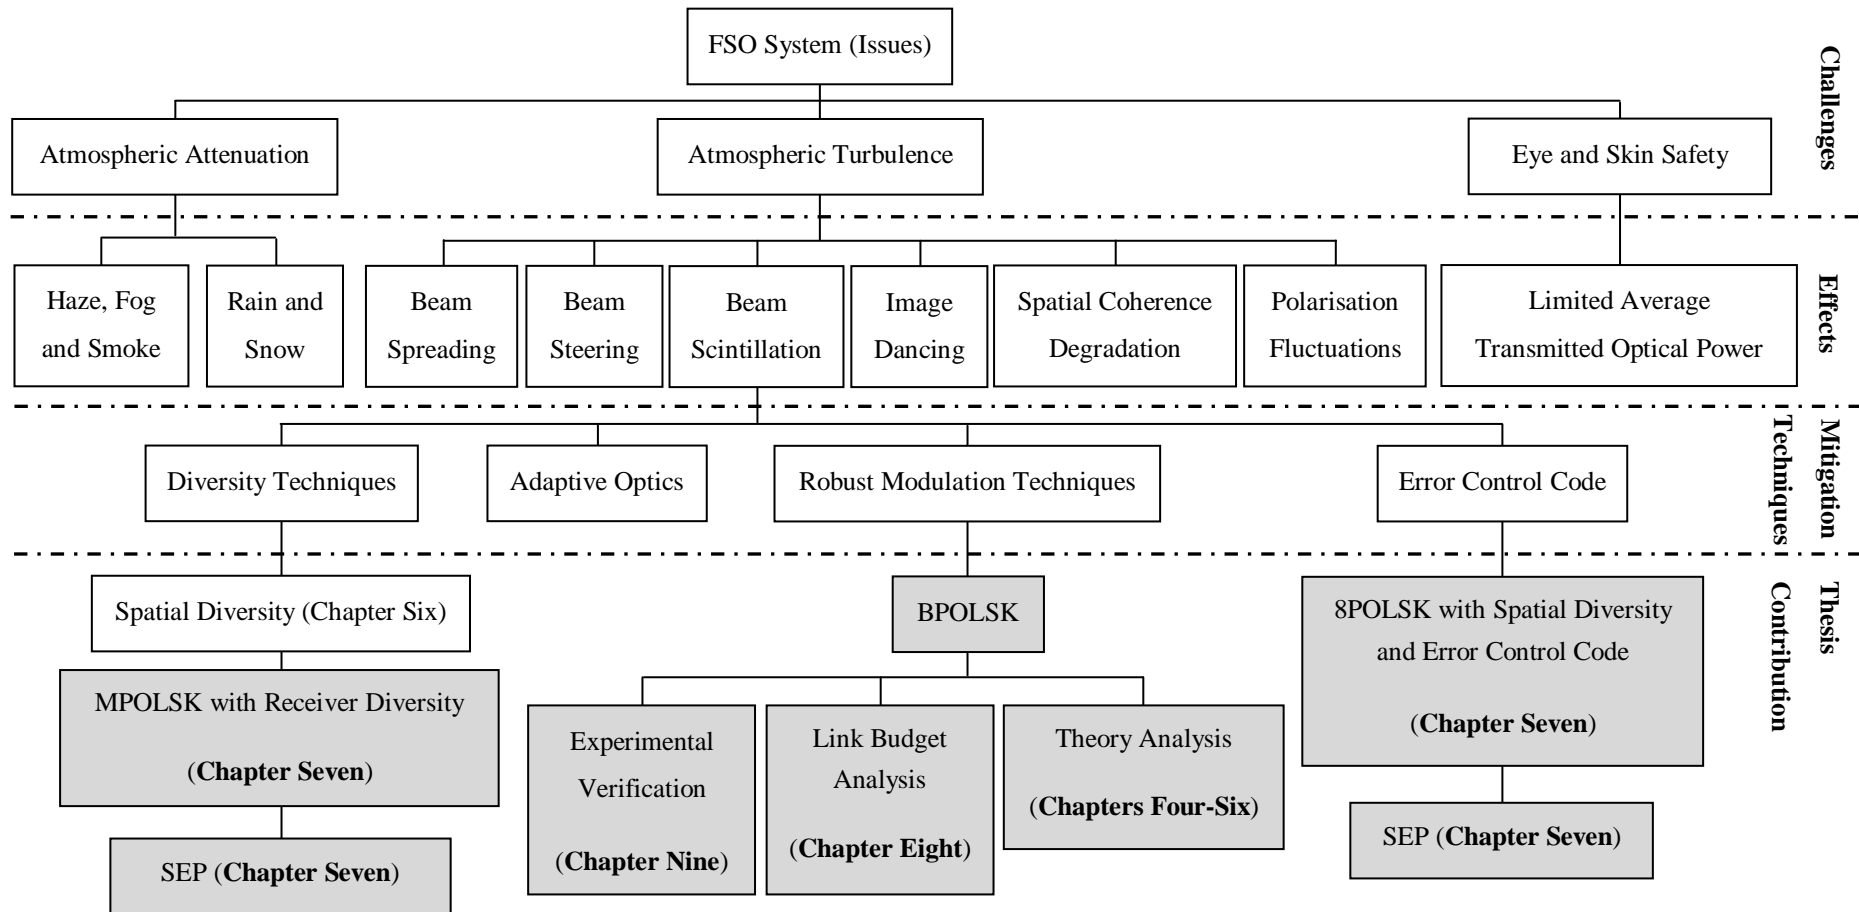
FSO System (Issues)

Challenges

Atmospheric Attenuation

Atmospheric Turbulence

Eye and Skin Safety

Effects

Haze, Fog and Smoke

Rain and Snow

Beam Spreading

Beam Steering

Beam Scintillation

Image Dancing

Spatial Coherence Degradation

Polarisation Fluctuations

Limited Average Transmitted Optical Power

Mitigation Techniques

Diversity Techniques

Adaptive Optics

Robust Modulation Techniques

Error Control Code

Thesis Contribution

Spatial Diversity (Chapter Six)

MPOLSK with Receiver Diversity (**Chapter Seven**)

SEP (**Chapter Seven**)

BPOLSK

Experimental Verification (**Chapter Nine**)

Link Budget Analysis (**Chapter Eight**)

Theory Analysis (**Chapters Four-Six**)

8POLSK with Spatial Diversity and Error Control Code (**Chapter Seven**)

SEP (**Chapter Seven**)